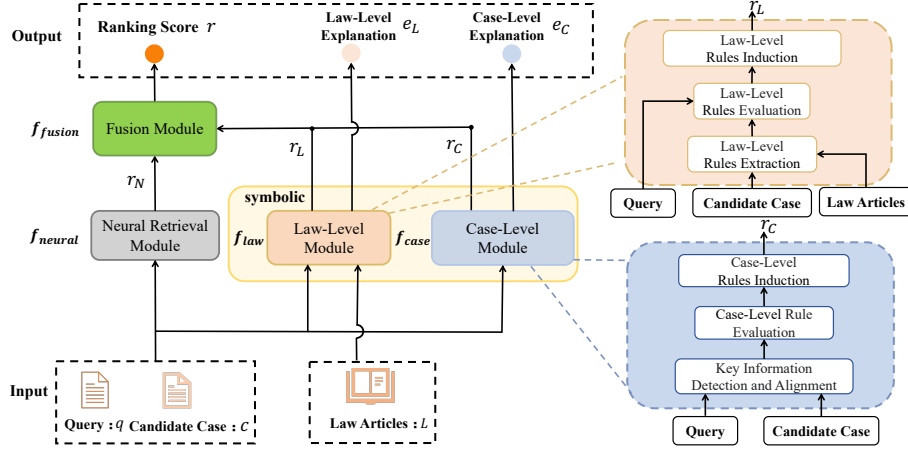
Output

Ranking Score $r$

Law-Level Explanation $e_L$

Case-Level Explanation $e_C$

$f_{fusion}$

Fusion Module

$r_N$

$r_L$

$r_C$

symbolic

$f_{neural}$

Neural Retrieval Module

$f_{law}$

Law-Level Module

$f_{case}$

Case-Level Module

Input

Query : $q$

Candidate Case : $c$

Law Articles : $L$

$r_L$

Law-Level Rules Induction

Law-Level Rules Evaluation

Law-Level Rules Extraction

Query

Candidate Case

Law Articles

$r_C$

Case-Level Rules Induction

Case-Level Rule Evaluation

Key Information Detection and Alignment

Query

Candidate Case